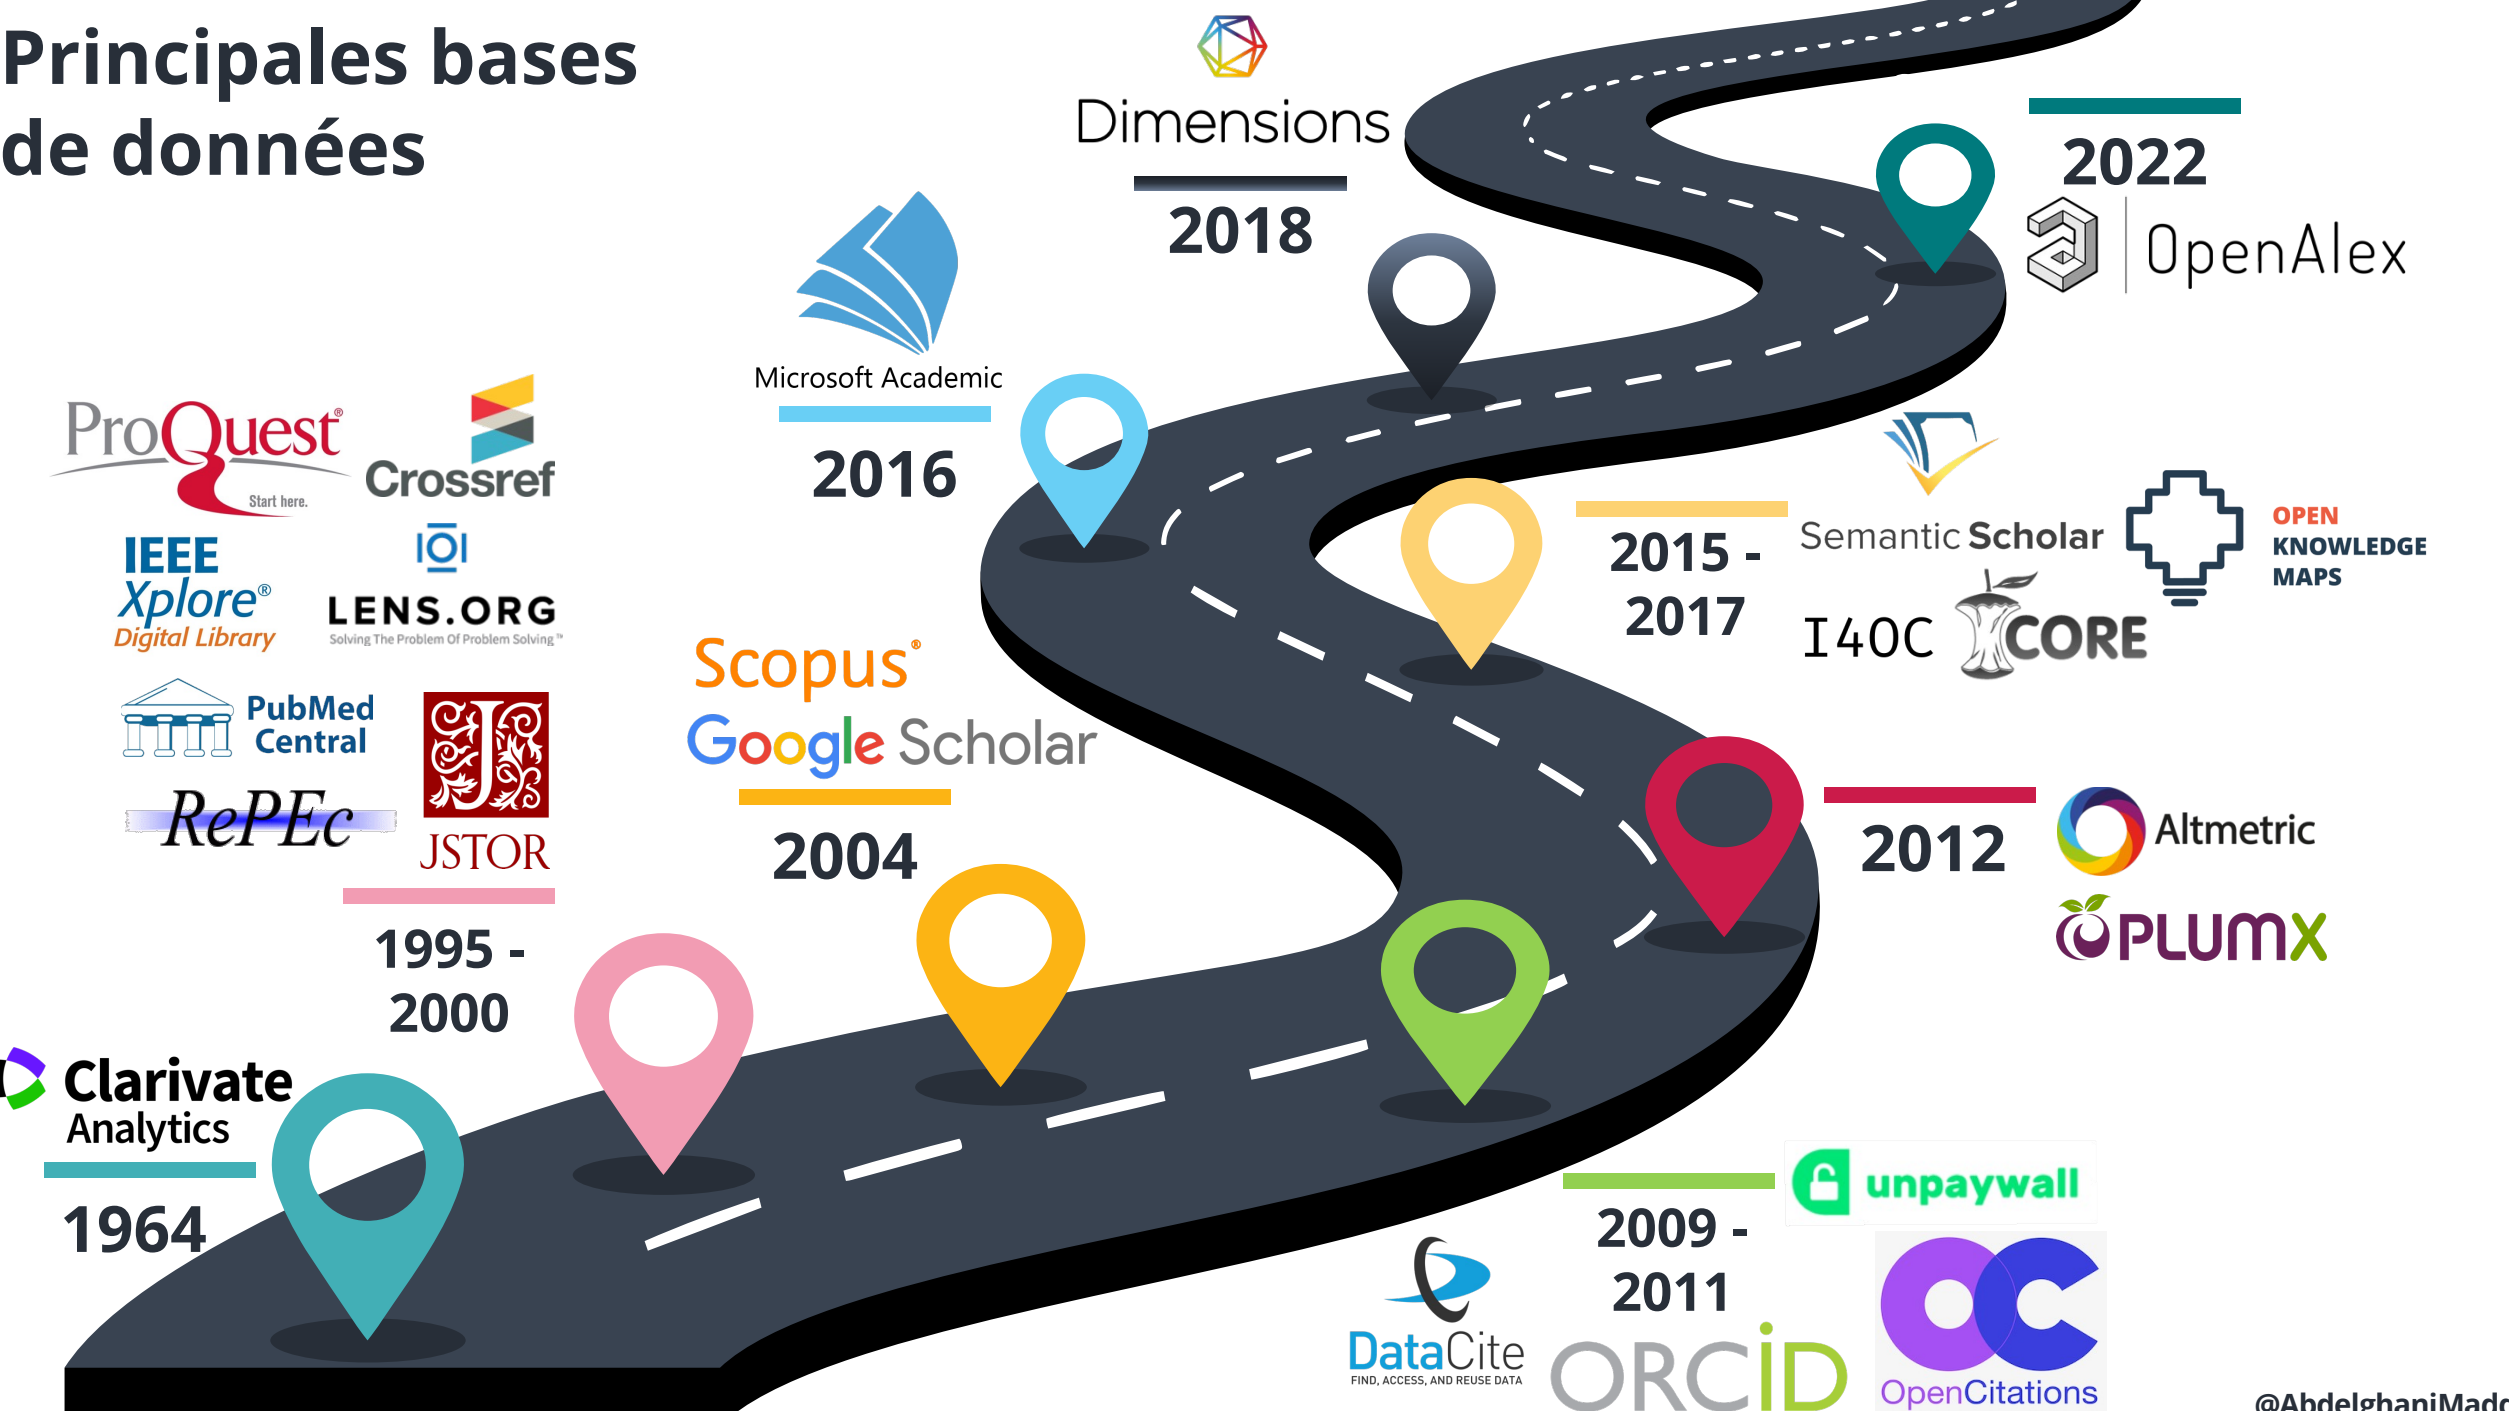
Principales bases de données

Dimensions

2018

2022

OpenAlex

Microsoft Academic

2016

ProQuest
Start here.

Crossref

IEEE Xplore® Digital Library

LENS.ORG
Solving The Problem Of Problem Solving™

PubMed Central

RePEc

JSTOR

1995 - 2000

Scopus®

Google Scholar

2004

2015 - 2017

Semantic Scholar

OPEN KNOWLEDGE MAPS

I4OC

CORE

2012

Altmetric

PLUMX

Clarivate Analytics

1964

2009 - 2011

unpaywall

DataCite
FIND, ACCESS, AND REUSE DATA

ORCID

OpenCitations

@AbdelghaniMad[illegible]